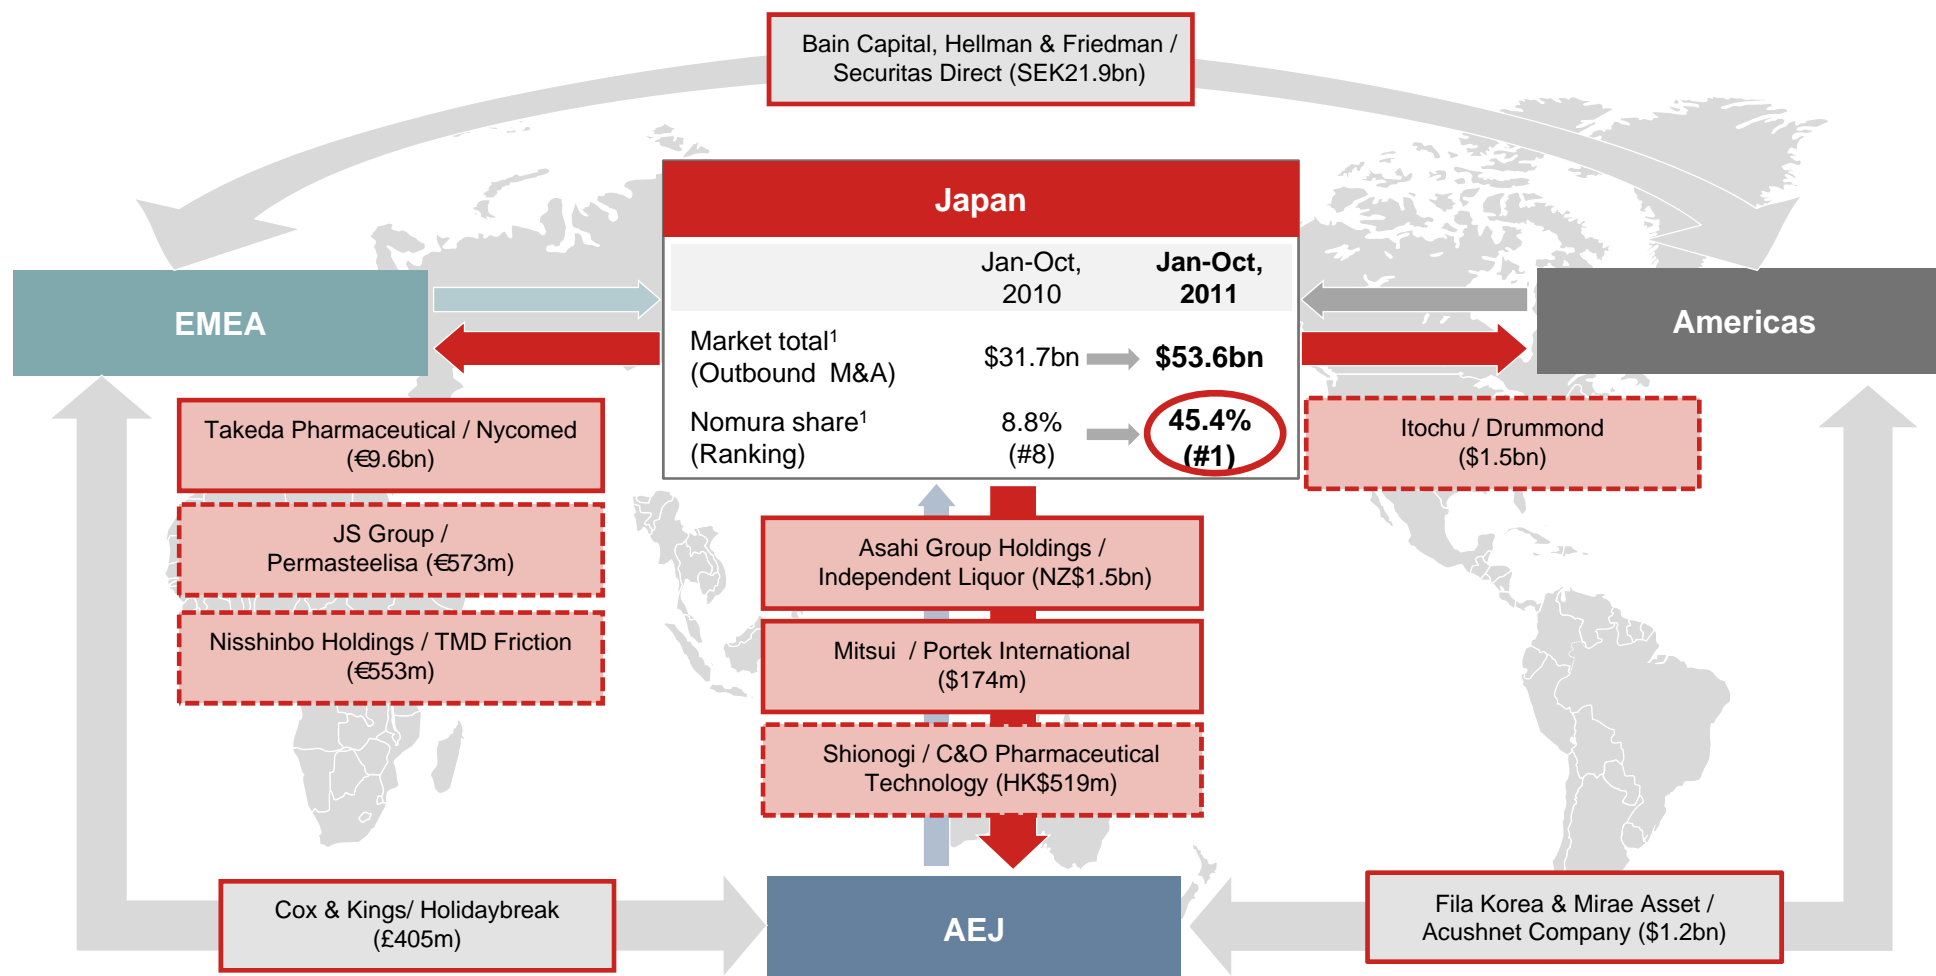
Bain Capital, Hellman & Friedman / Securitas Direct (SEK21.9bn)

Japan

| | Jan-Oct, 2010 | Jan-Oct, 2011 |
|---|---|---|
| Market total$^1$ (Outbound M&A) | \$31.7bn | \$53.6bn |
| Nomura share$^1$ (Ranking) | 8.8% (#8) | 45.4% (#1) |

EMEA

Americas

Takeda Pharmaceutical / Nycomed (€9.6bn)

JS Group / Permasteelisa (€573m)

Nisshinbo Holdings / TMD Friction (€553m)

Itochu / Drummond ($1.5bn)

Asahi Group Holdings / Independent Liquor (NZ$1.5bn)

Mitsui / Portek International ($174m)

Shionogi / C&O Pharmaceutical Technology (HK$519m)

Cox & Kings/ Holidaybreak (£405m)

AEJ

Fila Korea & Mirae Asset / Acushnet Company ($1.2bn)